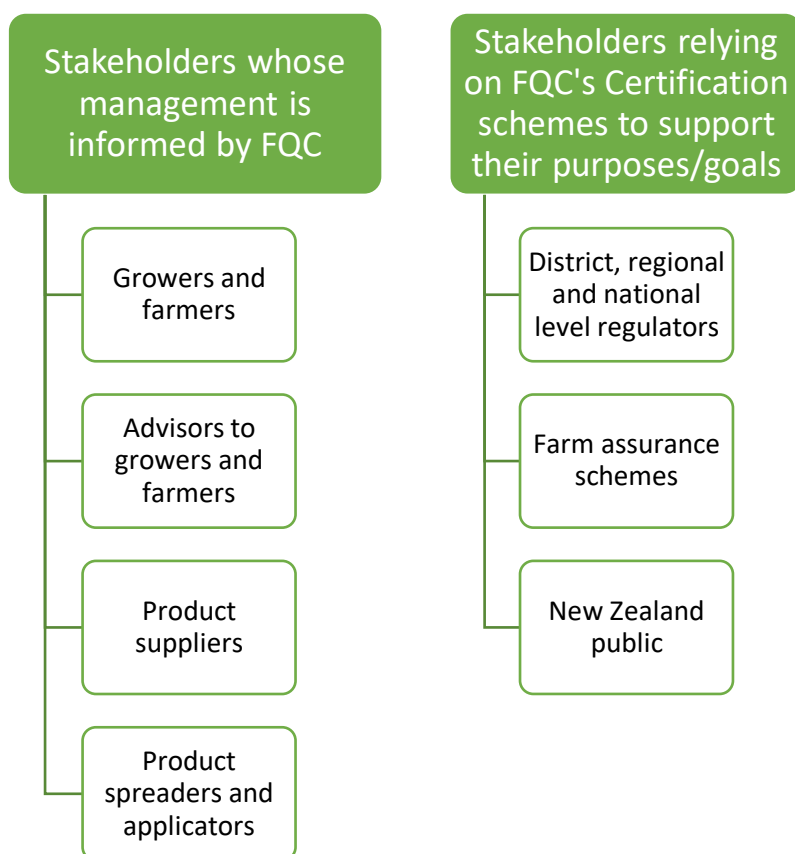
Stakeholders whose management is informed by FQC

Growers and farmers

Advisors to growers and farmers

Product suppliers

Product spreaders and applicators

Stakeholders relying on FQC's Certification schemes to support their purposes/goals

District, regional and national level regulators

Farm assurance schemes

New Zealand public